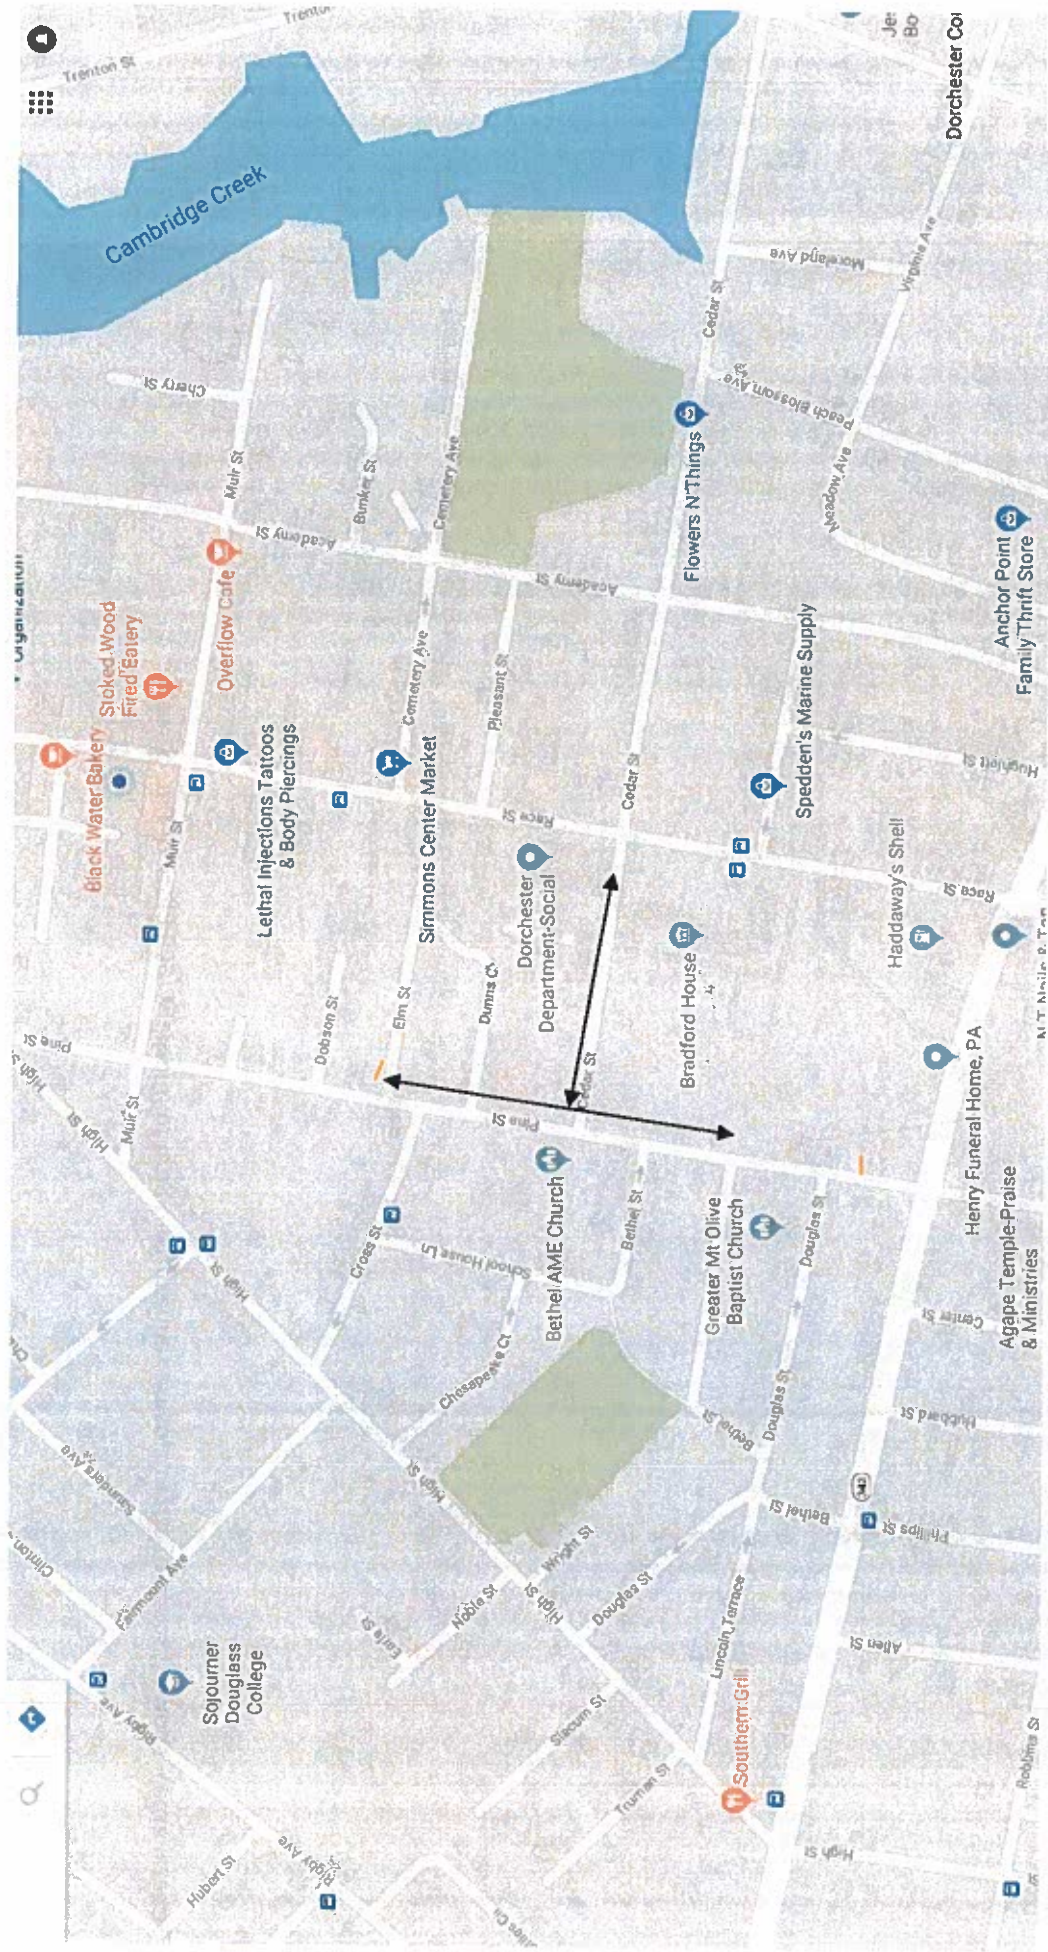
Trenton St
Trenton
Cambridge Creek
Dorchester Co
Je
Bo
Moreland Ave
Virginia Ave
Cedar St
Cherry St
Peach Blossom Ave
Meadow Ave
Flowers N'Things
Muir St
Bunker St
Cemetery Ave
Academy St
Academy St
Anchor Point Family Thrift Store
Organization
Stoked Wood Fired Eatery
Overflow Cafe
Cemetery Ave
Pleasant St
Hughlett St
Black Water Bakery
Lethal Injections Tattoos & Body Piercings
Simmons Center Market
Spedden's Marine Supply
Cedar St
Race St
Race St
Muir St
Dorchester Department-Social
Haddaway's Shell
Bradford House
Dunns Ct
Elm St
Dobson St
Pine St
Pine St
Oak St
N.T. Nails & Tan
Henry Funeral Home, PA
High St
Muir St
Bethel AME Church
Bethel St
Greater Mt Olive Baptist Church
Douglas St
Cross St
School House Ln
High St
Center St
Agape Temple-Praise & Ministries
Chesapeake Ct
Bethel St
Douglas St
Hubbard St
High St
Bethel St
Phillips St
Saunders Ave
Clinton
Fairmount Ave
Wright St
Noble St
High St
Earle St
Douglas St
Lincoln Terrace
Allen St
Sojourner Douglass College
Rigby Ave
Slocum St
Southern Grill
Truman St
Robbins St
Hubert St
Rigby Ave
High St